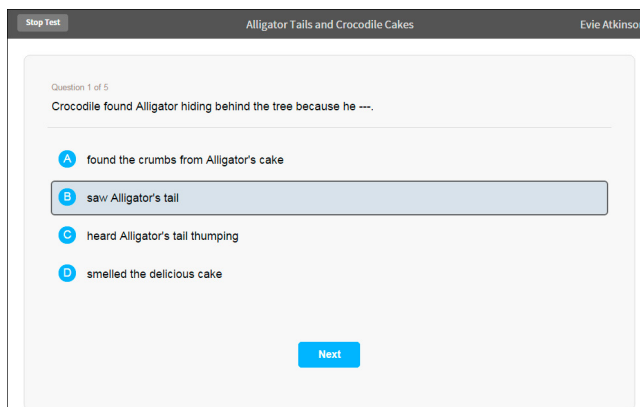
Stop Test

Alligator Tails and Crocodile Cakes

Evie Atkinso

Question 1 of 5

Crocodile found Alligator hiding behind the tree because he ---.

A found the crumbs from Alligator's cake

B saw Alligator's tail

C heard Alligator's tail thumping

D smelled the delicious cake

Next